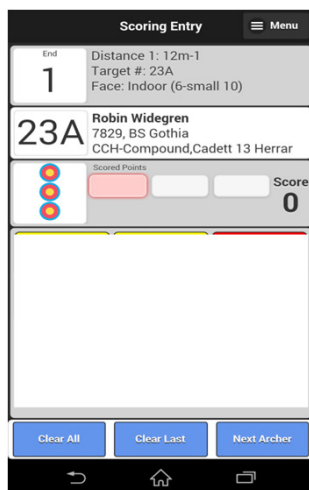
Scoring Entry

Menu

End
1

Distance 1: 12m-1
Target #: 23A
Face: Indoor (6-small 10)

23A

Robin Widegren
7829, BS Gothia
CCH-Compound,Cadett 13 Herrar

Scored Points

Score
0

Clear All

Clear Last

Next Archer